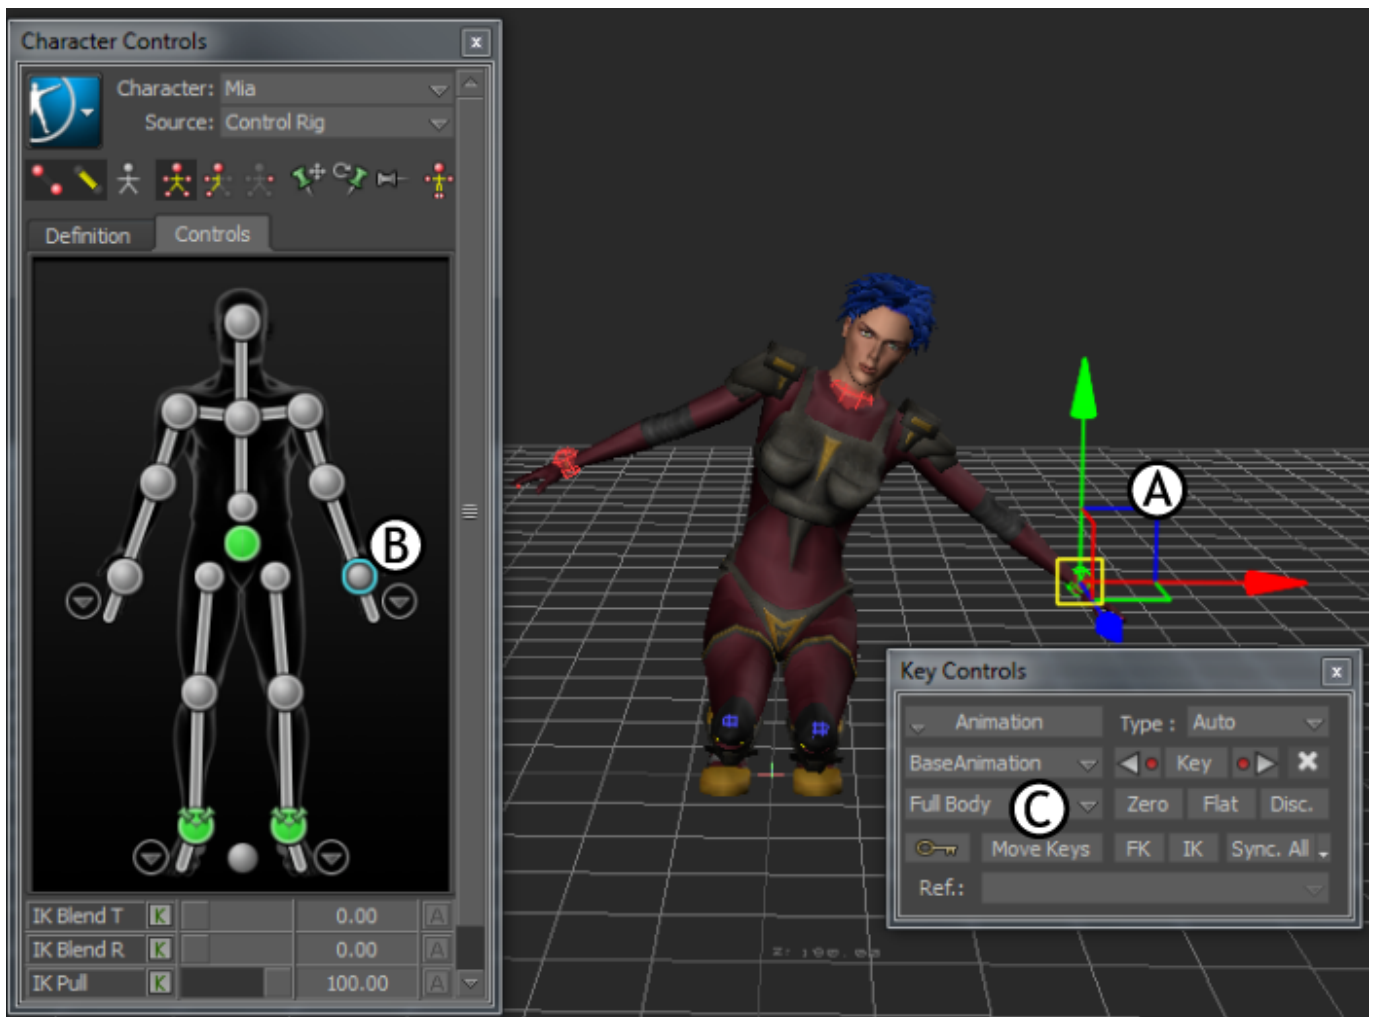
Character Controls

Character: Mia
Source: Control Rig

Definition
Controls

B

| IK Blend T | K | | 0.00 | A |
|---|---|---|---|---|
| IK Blend R | K | | 0.00 | A |
| IK Pull | K | | 100.00 | A |

A

Key Controls

Animation
Type : Auto
BaseAnimation
Key
Full Body
C
Zero
Flat
Disc.
Move Keys
FK
IK
Sync. All
Ref.: